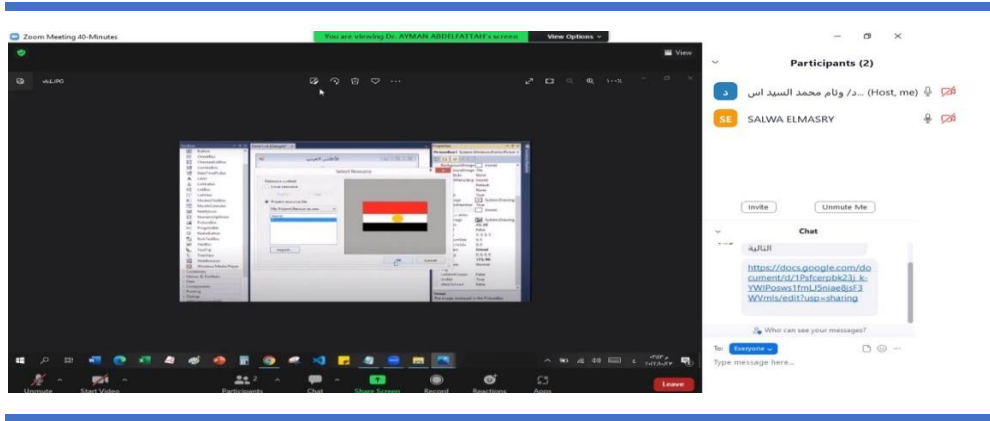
Zoom Meeting 40-Minutes

You are viewing Dr. AYMAN ABDELFATTAH's screen

View Options

View

Participants (2)

د/ وئام محمد السيد اس... (Host, me)

SALWA ELMASRY

Invite

Unmute Me

Chat

التالية

https://docs.google.com/document/d/1Psfcerpbk23j-k-YWIPosws1fmLJ5niae8jsF3WVmls/edit?usp=sharing

Who can see your messages?

To: Everyone

Type message here...

Select Resource

Unmute

Start Video

Participants

Chat

Share Screen

Record

Reactions

Apps

Leave